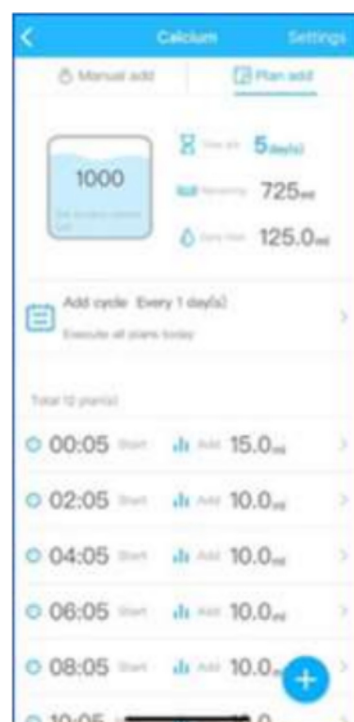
Calcium Settings

Manual add

Plan add

1000

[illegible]

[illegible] 5day(s)

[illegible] 725ml

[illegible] 125.0ml

Add cycle: Every 1 day(s)

Execute all plans today

Total 12 plan(s)

00:05 Start Add 15.0ml

02:05 Start Add 10.0ml

04:05 Start Add 10.0ml

06:05 Start Add 10.0ml

08:05 Start Add 10.0ml

10:05 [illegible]